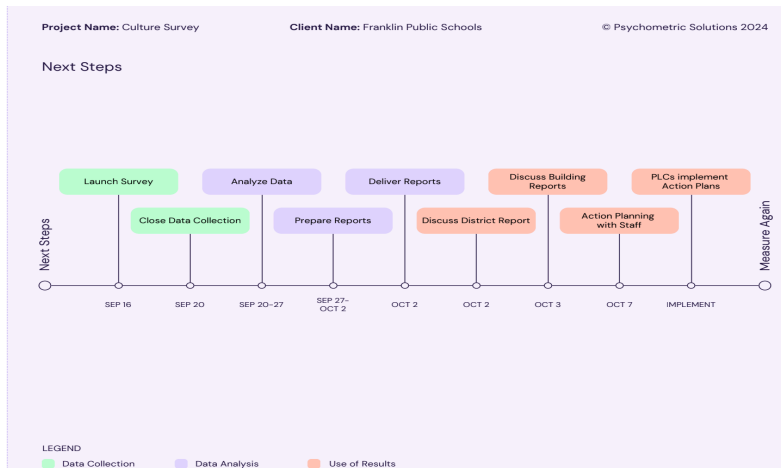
**Project Name:** Culture Survey **Client Name:** Franklin Public Schools © Psychometric Solutions 2024

Next Steps

Next Steps

Launch Survey

Close Data Collection

Analyze Data

Prepare Reports

Deliver Reports

Discuss District Report

Discuss Building Reports

Action Planning with Staff

PLCs implement Action Plans

Measure Again

SEP 16

SEP 20

SEP 20-27

SEP 27-OCT 2

OCT 2

OCT 2

OCT 3

OCT 7

IMPLEMENT

LEGEND

Data Collection

Data Analysis

Use of Results